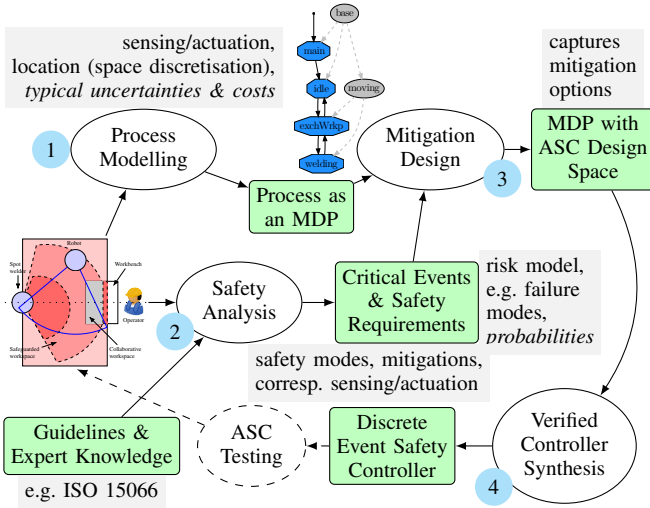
sensing/actuation, location (space discretisation), *typical uncertainties & costs*

base
main
idle
moving
exchWrkp
welding

captures mitigation options

1
Process Modelling

Process as an MDP

Mitigation Design

3

MDP with ASC Design Space

Robot
Spot welder
Workbench
Operator
Safeguarded workspace
Collaborative workspace

Safety Analysis

2

Critical Events & Safety Requirements

risk model, e.g. failure modes, *probabilities*

safety modes, mitigations, corresp. sensing/actuation

Guidelines & Expert Knowledge

e.g. ISO 15066

ASC Testing

Discrete Event Safety Controller

Verified Controller Synthesis

4